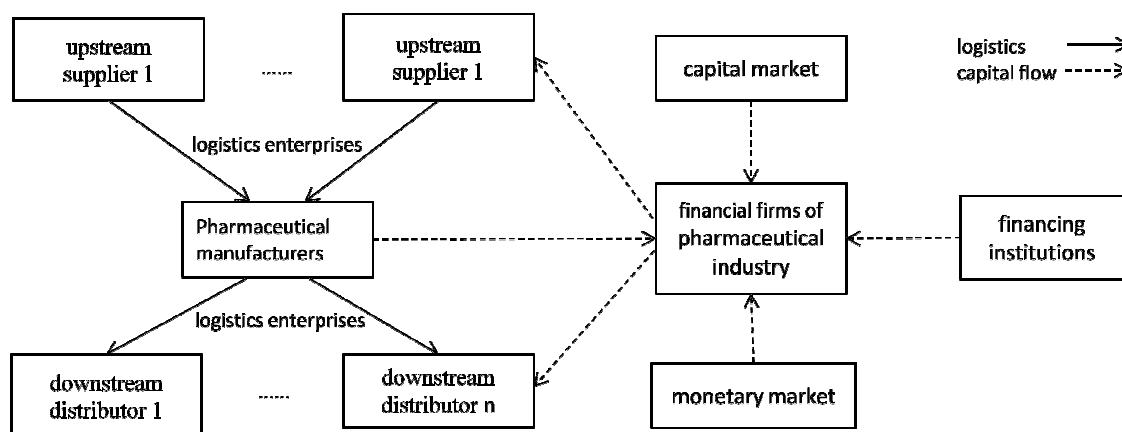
upstream supplier 1

......

upstream supplier 1

capital market

logistics

capital flow

logistics enterprises

Pharmaceutical manufacturers

financial firms of pharmaceutical industry

financing institutions

logistics enterprises

downstream distributor 1

......

downstream distributor n

monetary market